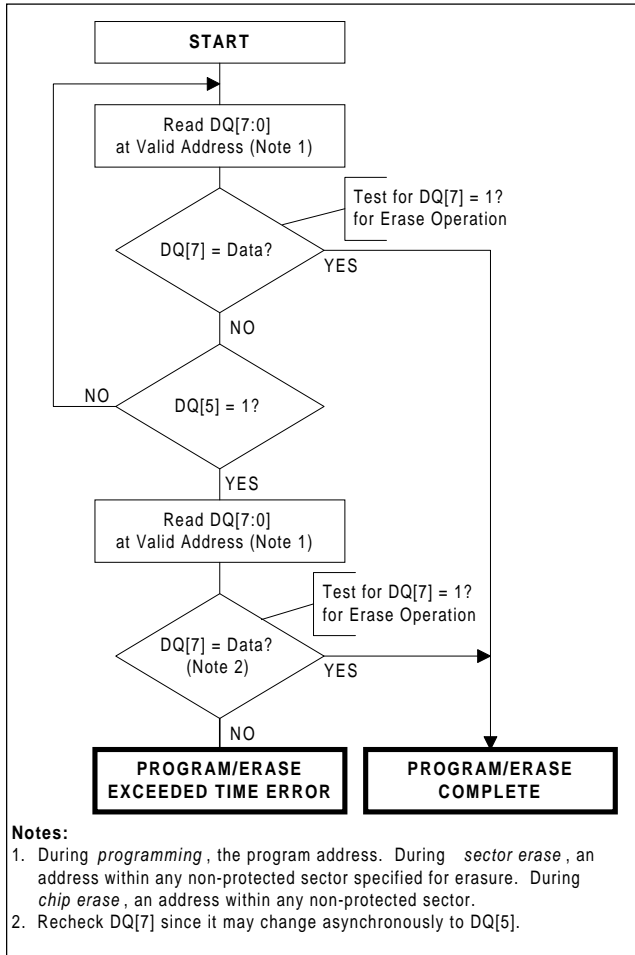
START

Read DQ[7:0] at Valid Address (Note 1)

Test for DQ[7] = 1? for Erase Operation

DQ[7] = Data?

YES

NO

NO

DQ[5] = 1?

YES

Read DQ[7:0] at Valid Address (Note 1)

Test for DQ[7] = 1? for Erase Operation

DQ[7] = Data? (Note 2)

YES

NO

PROGRAM/ERASE EXCEEDED TIME ERROR

PROGRAM/ERASE COMPLETE

**Notes:**
1. During *programming*, the program address. During *sector erase*, an address within any non-protected sector specified for erasure. During *chip erase*, an address within any non-protected sector.
2. Recheck DQ[7] since it may change asynchronously to DQ[5].